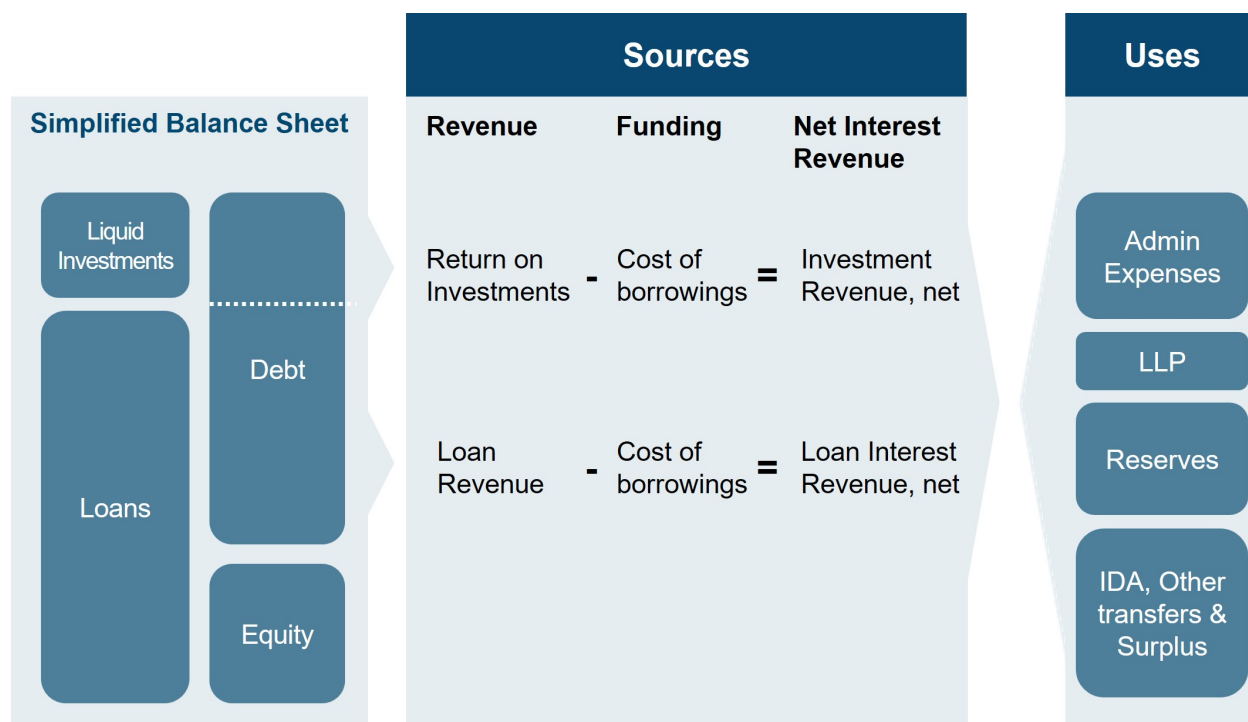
Simplified Balance Sheet

Liquid Investments

Loans

Debt

Equity

Sources

| Revenue | | Funding | | Net Interest Revenue |
|---|---|---|---|---|
| Return on Investments | - | Cost of borrowings | = | Investment Revenue, net |
| Loan Revenue | - | Cost of borrowings | = | Loan Interest Revenue, net |

Uses

Admin Expenses

LLP

Reserves

IDA, Other transfers & Surplus